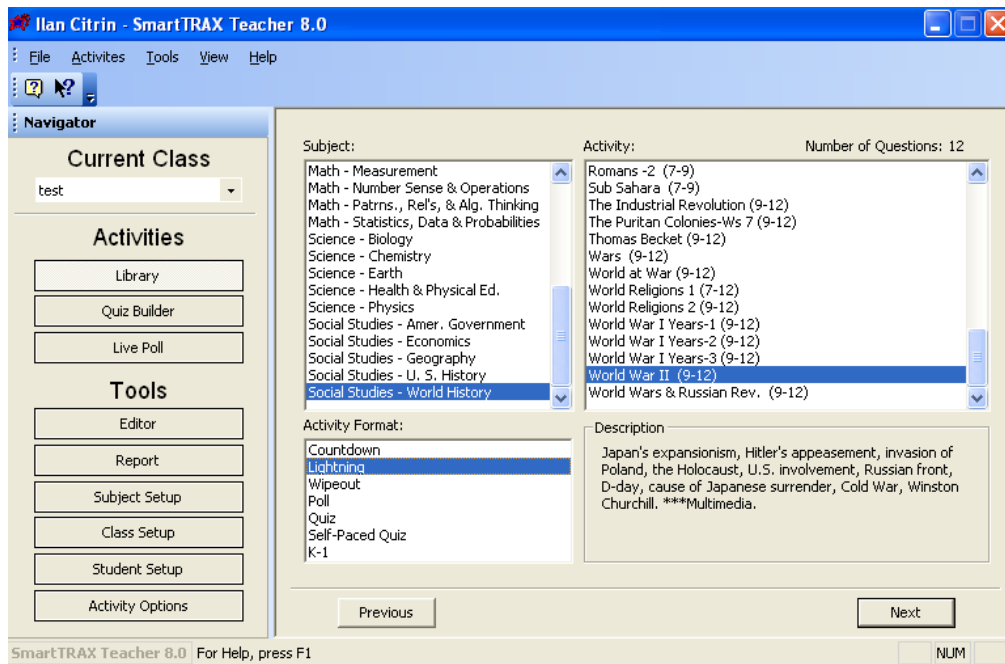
Ilan Citrin - SmartTRAX Teacher 8.0

File Activites Tools View Help

Navigator

Current Class

test

Activities

Library

Quiz Builder

Live Poll

Tools

Editor

Report

Subject Setup

Class Setup

Student Setup

Activity Options

Subject:

Math - Measurement
Math - Number Sense & Operations
Math - Patrns., Rel's, & Alg. Thinking
Math - Statistics, Data & Probabilities
Science - Biology
Science - Chemistry
Science - Earth
Science - Health & Physical Ed.
Science - Physics
Social Studies - Amer. Government
Social Studies - Economics
Social Studies - Geography
Social Studies - U. S. History
Social Studies - World History

Activity:

Number of Questions: 12

Romans -2 (7-9)
Sub Sahara (7-9)
The Industrial Revolution (9-12)
The Puritan Colonies-Ws 7 (9-12)
Thomas Becket (9-12)
Wars (9-12)
World at War (9-12)
World Religions 1 (7-12)
World Religions 2 (9-12)
World War I Years-1 (9-12)
World War I Years-2 (9-12)
World War I Years-3 (9-12)
World War II (9-12)
World Wars & Russian Rev. (9-12)

Activity Format:

Countdown
Lightning
Wipeout
Poll
Quiz
Self-Paced Quiz
K-1

Description

Japan's expansionism, Hitler's appeasement, invasion of Poland, the Holocaust, U.S. involvement, Russian front, D-day, cause of Japanese surrender, Cold War, Winston Churchill. ***Multimedia.

Previous

Next

SmartTRAX Teacher 8.0 For Help, press F1

NUM